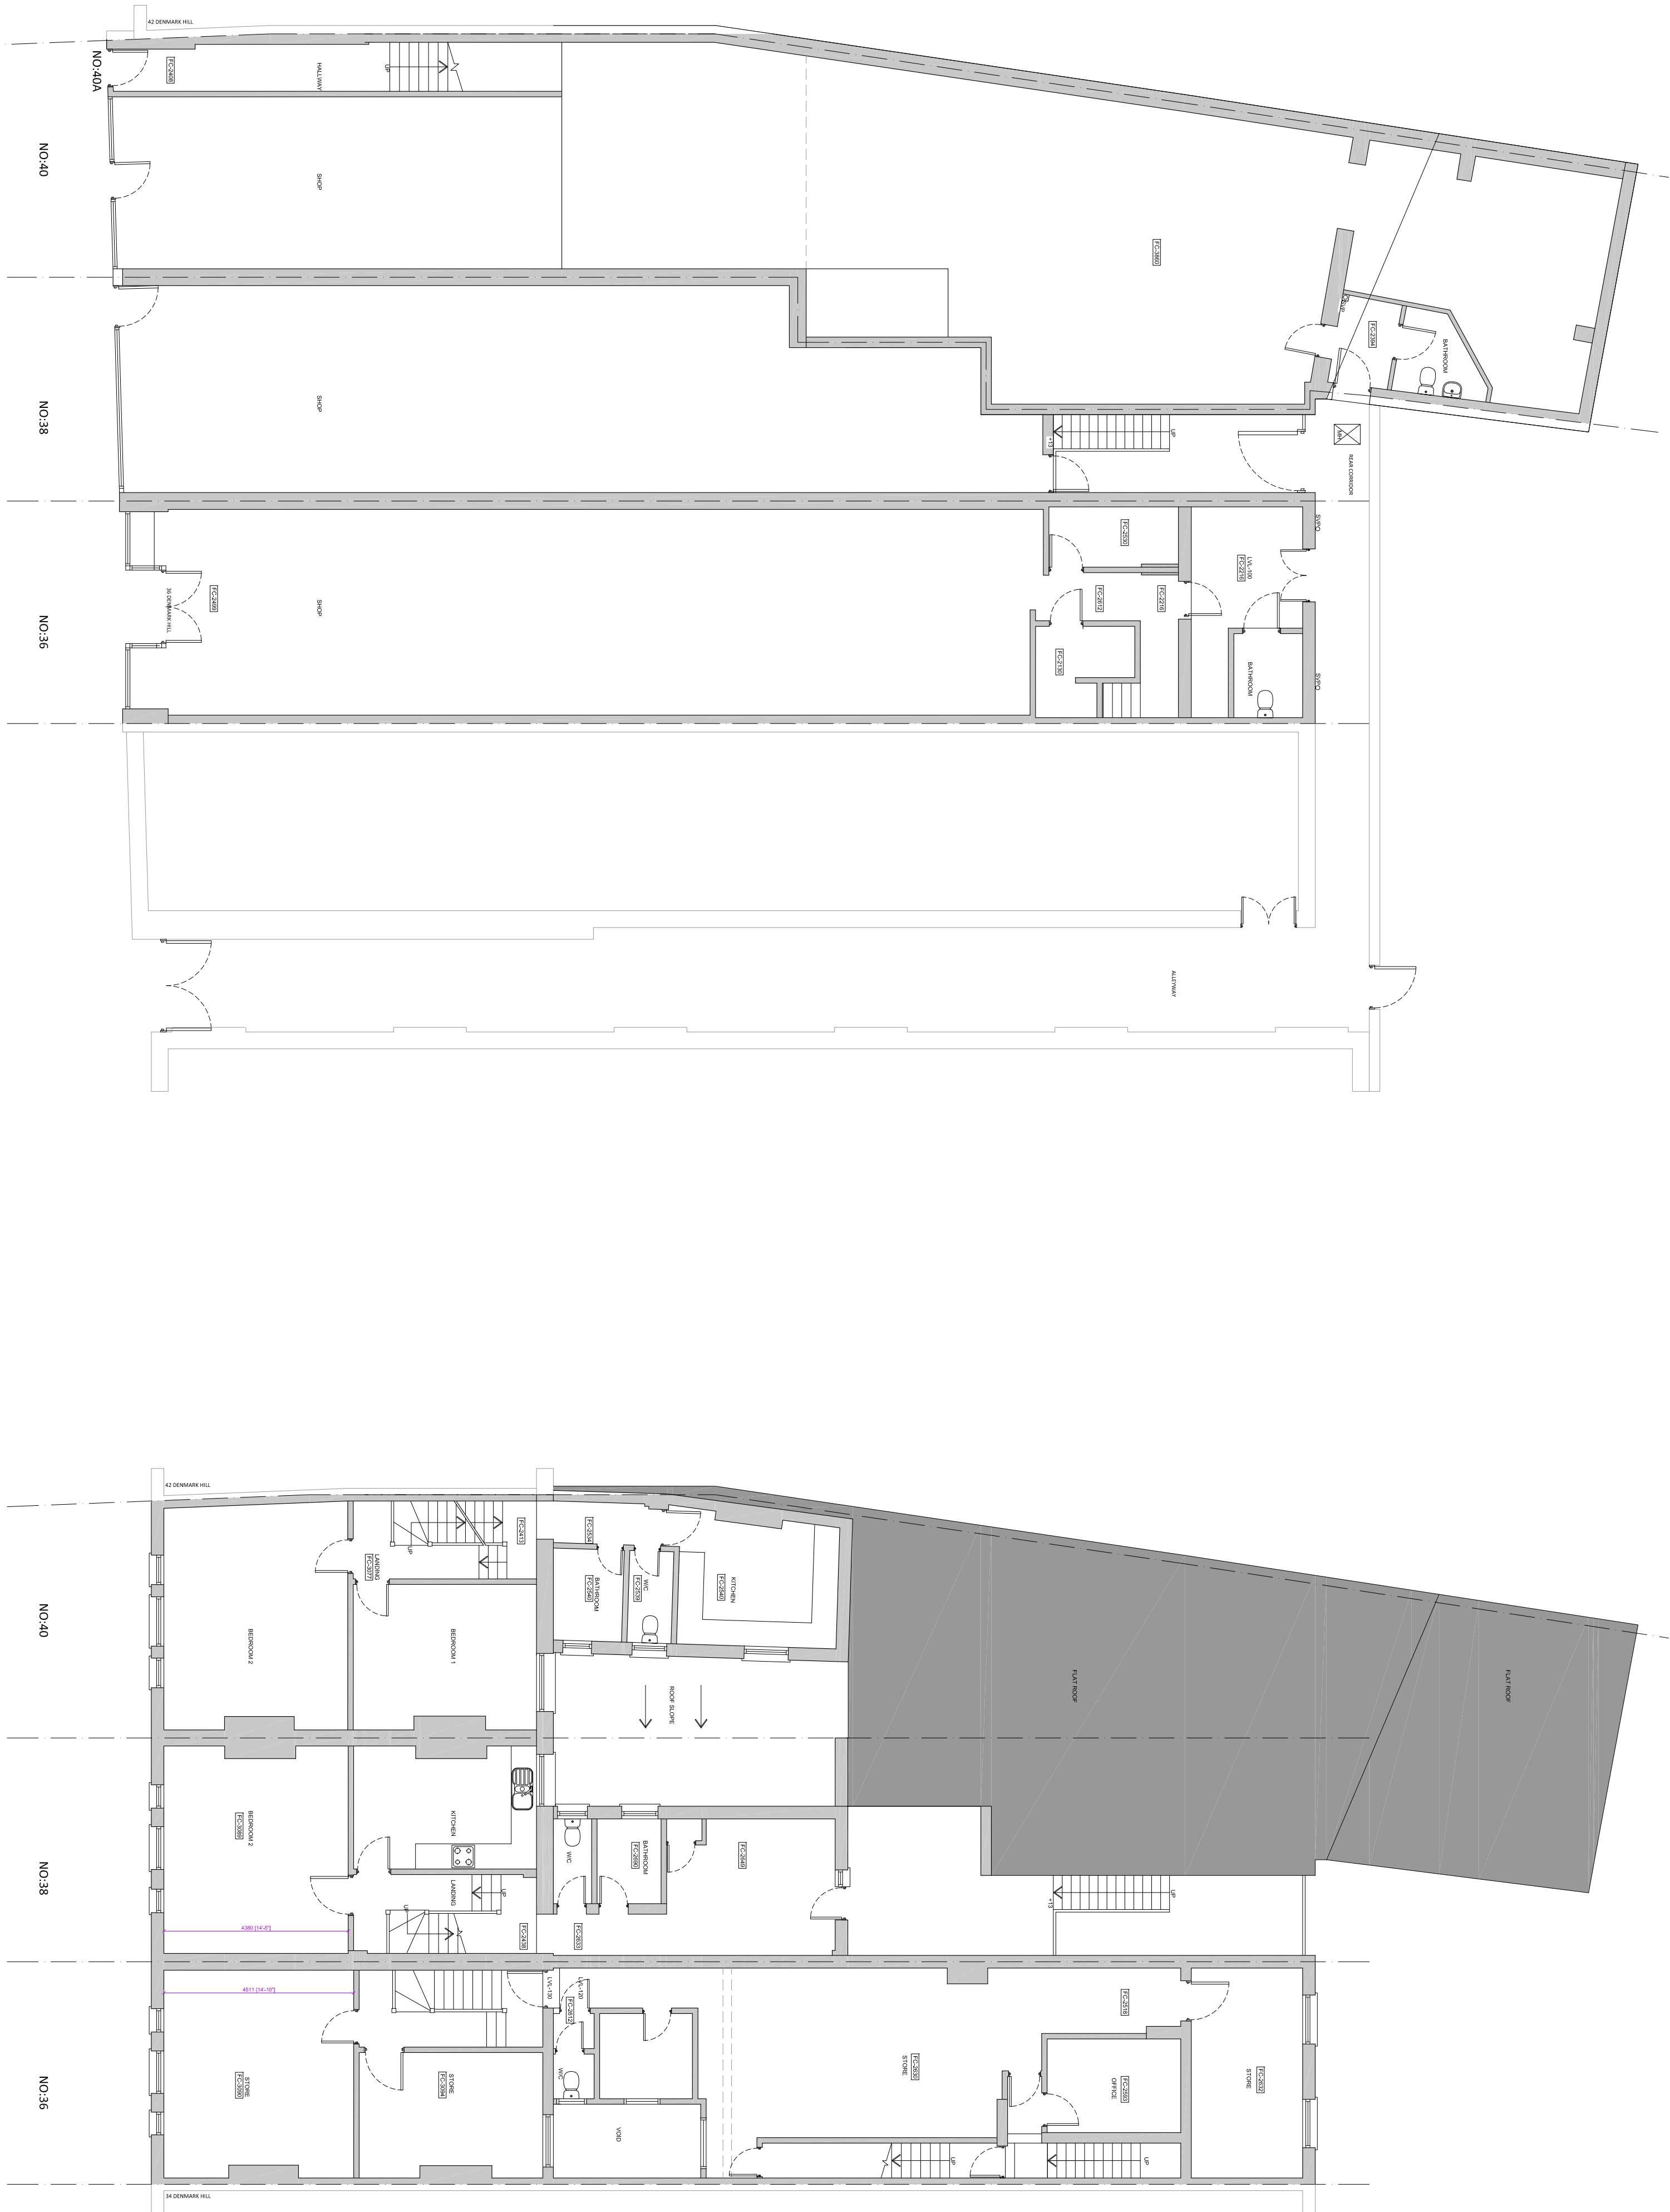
42 DENMARK HILL

NO:40A

FC-2406

HALLWAY

UP

NO:40

SHOP

FC-3860

NO:38

SHOP

FC-2594

BATHROOM

+13

UP

REAR CORRIDOR

FC-2530

LVL-100
FC-2216

FC-2612

FC-2216

SVP/O

NO:36

FC-2469

36 DENMARK HILL

SHOP

FC-2130

BATHROOM

SVP/O

ALLEYWAY

42 DENMARK HILL

NO:40

LANDING
FC-3077

UP

FC-2413

FC-2538

BATHROOM
FC-2540

WC
FC-2539

KITCHEN
FC-2540

BEDROOM 2

BEDROOM 1

ROOF SLOPE

FLAT ROOF

FLAT ROOF

NO:38

BEDROOM 2
FC-3080

KITCHEN

WC

BATHROOM
FC-2830

FC-3849

LANDING

UP

4380 [14'-5"]

FC-2438

FC-2833

+13

UP

NO:36

4511 [14'-10"]

LVL-130

LVL-120

FC-2612

FC-3518

STORE
FC-3080

STORE
FC-3094

WC

STORE
FC-2830

OFFICE
FC-2833

STORE
FC-2832

VOID

UP

UP

34 DENMARK HILL